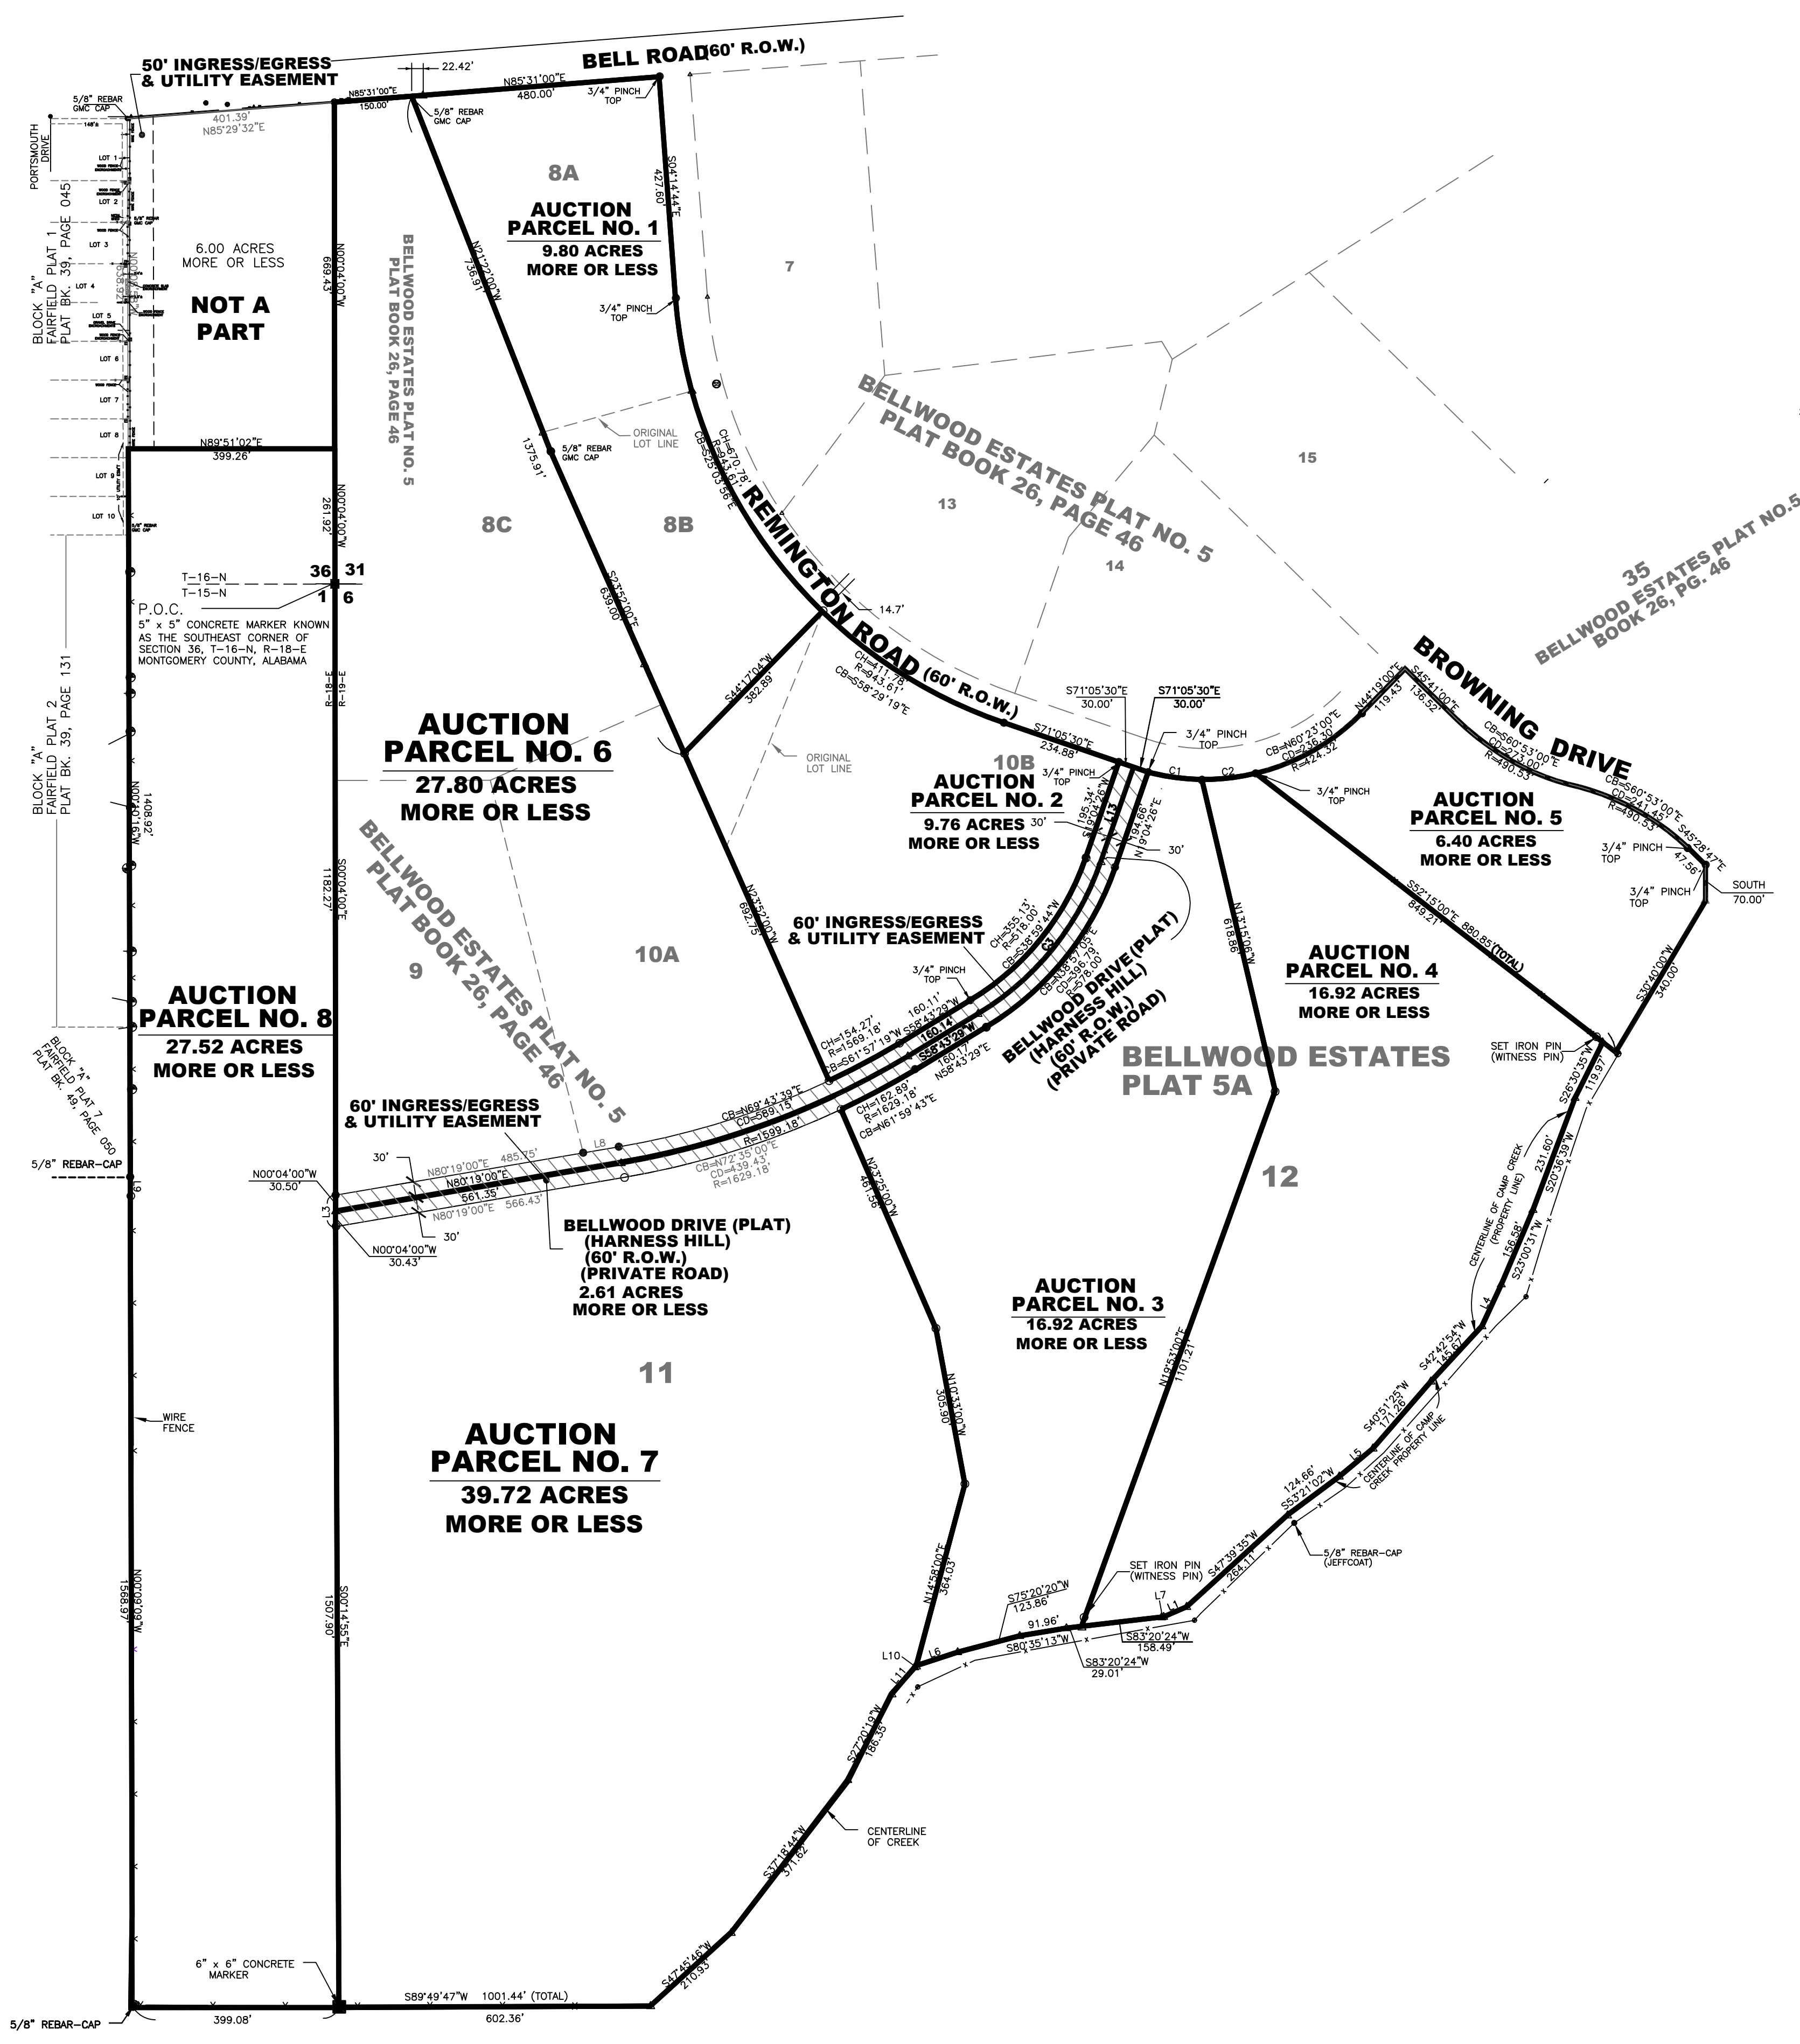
50' INGRESS/EGRESS & UTILITY EASEMENT

22.42'

BELL ROAD (60' R.O.W.)

5/8" REBAR GMC CAP

N85°31'00"E 150.00'

N85°31'00"E 480.00'

3/4" PINCH TOP

5/8" REBAR GMC CAP

401.39' N85°29'32"E

PORTSMOUTH DRIVE

LOT 1
LOT 2
LOT 3
LOT 4
LOT 5
LOT 6
LOT 7
LOT 8
LOT 9
LOT 10

BLOCK "A" FAIRFIELD PLAT 1 PLAT BK. 39, PAGE 045

6.00 ACRES MORE OR LESS

NOT A PART

N00°04'00"W 669.43'

BELLWOOD ESTATES PLAT NO. 5 PLAT BOOK 26, PAGE 46

N21°22'00"W 736.91'

8A

AUCTION PARCEL NO. 1
9.80 ACRES
MORE OR LESS

S04°14'44"E 427.60'

7

3/4" PINCH TOP

N89°51'02"E 399.26'

5/8" REBAR GMC CAP

ORIGINAL LOT LINE

1375.91'

CH=670.78' R=943.61' CB=S25°03'56"E

BELLWOOD ESTATES PLAT NO. 5 PLAT BOOK 26, PAGE 46

13

15

N00°04'00"W 261.92'

8C

8B

REMINGTON ROAD

14

T-16-N
T-15-N
36 31
1 6

P.O.C.
5" x 5" CONCRETE MARKER KNOWN AS THE SOUTHEAST CORNER OF SECTION 36, T-16-N, R-18-E MONTGOMERY COUNTY, ALABAMA

S23°52'00"E 639.00'

14.7'

35
BELLWOOD ESTATES PLAT NO.5 BOOK 26, PG. 46

BROWNING DRIVE

R-18-E
R-19-E

S44°17'04"W 382.89'

CH=411.78' R=943.61' CB=S58°29'19"E

(60' R.O.W.)

S71°05'30"E 30.00'

S71°05'30"E 30.00'

S71°05'30"E 234.88'

N44°19'00"E 119.43'

S45°41'00"E 136.52'

CB=N60°23'00"E CD=236.30' R=424.32'

CB=S60°53'00"E CD=273.00' R=490.53'

AUCTION PARCEL NO. 6
27.80 ACRES
MORE OR LESS

ORIGINAL LOT LINE

10B

3/4" PINCH TOP

C1 C2

3/4" PINCH TOP

CB=S60°53'00"E CD=241.45' R=490.53'

S45°28'47"E 47.56'

BLOCK "A" FAIRFIELD PLAT 2 PLAT BK. 39, PAGE 131

N00°01'62"W 1408.92'

AUCTION PARCEL NO. 2
9.76 ACRES
MORE OR LESS

3/4" PINCH TOP

195.34' S19°04'26"W

L13

194.66' N19°04'26"E

30'

30'

AUCTION PARCEL NO. 5
6.40 ACRES
MORE OR LESS

3/4" PINCH TOP

3/4" PINCH TOP

SOUTH 70.00'

S00°04'00"E 1182.27'

BELLWOOD ESTATES PLAT NO. 5 PLAT BOOK 26, PAGE 46

60' INGRESS/EGRESS & UTILITY EASEMENT

CH=355.13' R=518.00' CB=S38°59'44"W

C3

N23°52'00"W 692.75'

N13°15'06"W 618.86'

S52°15'00"E 849.21' 880.85'(TOTAL)

AUCTION PARCEL NO. 4
16.92 ACRES
MORE OR LESS

S30°40'00"W 340.00'

9

10A

3/4" PINCH TOP

CH=396.79' CD=578.00' CB=N38°57'03"E

BELLWOOD DRIVE (PLAT) (HARNESS HILL) (60' R.O.W.) (PRIVATE ROAD)

AUCTION PARCEL NO. 8
27.52 ACRES
MORE OR LESS

CH=154.27' R=1569.18' CB=S61°57'19"W

160.11' S58°43'29"W

160.14' S58°43'29"W

160.17' N58°43'29"E

BELLWOOD ESTATES PLAT 5A

SET IRON PIN (WITNESS PIN)

BLOCK "A" FAIRFIELD PLAT 7 PLAT BK. 49, PAGE 050

60' INGRESS/EGRESS & UTILITY EASEMENT

CH=162.89' R=1629.18' CB=N61°59'43"E

S26°30'35"W 119.97'

CB=N69°43'39"E CD=569.15' R=1599.18'

L8

5/8" REBAR-CAP

L9

30'

N80°19'00"E 485.75'

CB=N72°35'00"E CD=439.43' R=1629.18'

N23°25'00"W 461.56'

12

N00°04'00"W 30.50'

N80°19'00"E 561.35'

N80°19'00"E 566.43'

L3

30'

N00°04'00"W 30.43'

BELLWOOD DRIVE (PLAT) (HARNESS HILL) (60' R.O.W.) (PRIVATE ROAD)
2.61 ACRES
MORE OR LESS

CENTERLINE OF CAMP CREEK (PROPERTY LINE)

231.60' S20°36'39"W

156.38' S23°00'31"W

AUCTION PARCEL NO. 3
16.92 ACRES
MORE OR LESS

L4

11

N10°33'00"W 305.90'

N19°53'00"E 1101.21'

S42°42'54"W 145.67'

WIRE FENCE

AUCTION PARCEL NO. 7
39.72 ACRES
MORE OR LESS

S40°51'25"W 171.26'

L5

CENTERLINE OF CAMP CREEK PROPERTY LINE

124.66' S53°21'02"W

S47°39'35"W 264.11'

5/8" REBAR-CAP (JEFFCOAT)

N00°09'09"W 1568.97'

S00°14'55"E 1507.90'

N14°58'00"E 364.03'

SET IRON PIN (WITNESS PIN)

S75°20'20"W 123.86'

L7

L1

91.96'

S80°35'13"W

S83°20'24"W 158.49'

S83°20'24"W 29.01'

L10

L11

L6

S27°20'19"W 186.35'

CENTERLINE OF CREEK

S37°18'44"W 371.62'

6" x 6" CONCRETE MARKER

S47°46'46"W 210.93'

S89°49'47"W 1001.44' (TOTAL)

5/8" REBAR-CAP

399.08'

602.36'